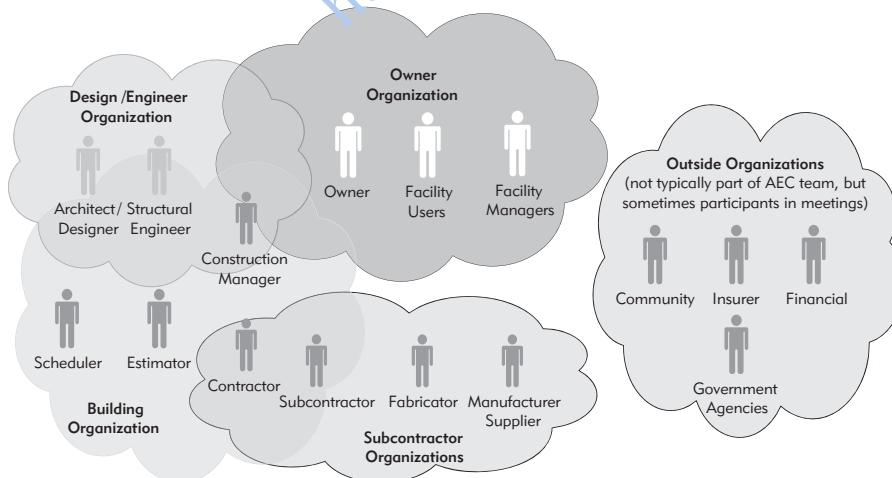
Owner Organization

Owner

Facility Users

Facility Managers

Design /Engineer Organization

Architect/ Designer

Structural Engineer

Construction Manager

Scheduler

Estimator

Building Organization

Contractor

Subcontractor

Fabricator

Manufacturer Supplier

Subcontractor Organizations

Outside Organizations (not typically part of AEC team, but sometimes participants in meetings)

Community

Insurer

Financial

Government Agencies